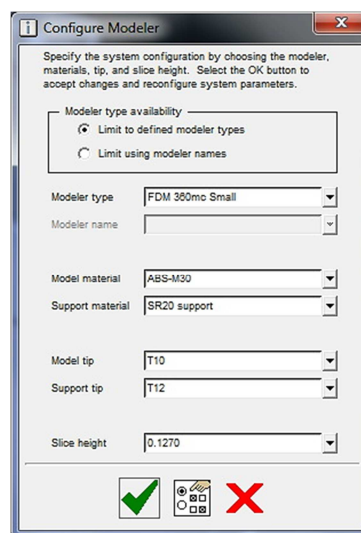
Configure Modeler

Specify the system configuration by choosing the modeler, materials, tip, and slice height. Select the OK button to accept changes and reconfigure system parameters.

Modeler type availability

Limit to defined modeler types

Limit using modeler names

Modeler type FDM 360mc Small

Modeler name

Model material ABS-M30

Support material SR20 support

Model tip T10

Support tip T12

Slice height 0.1270